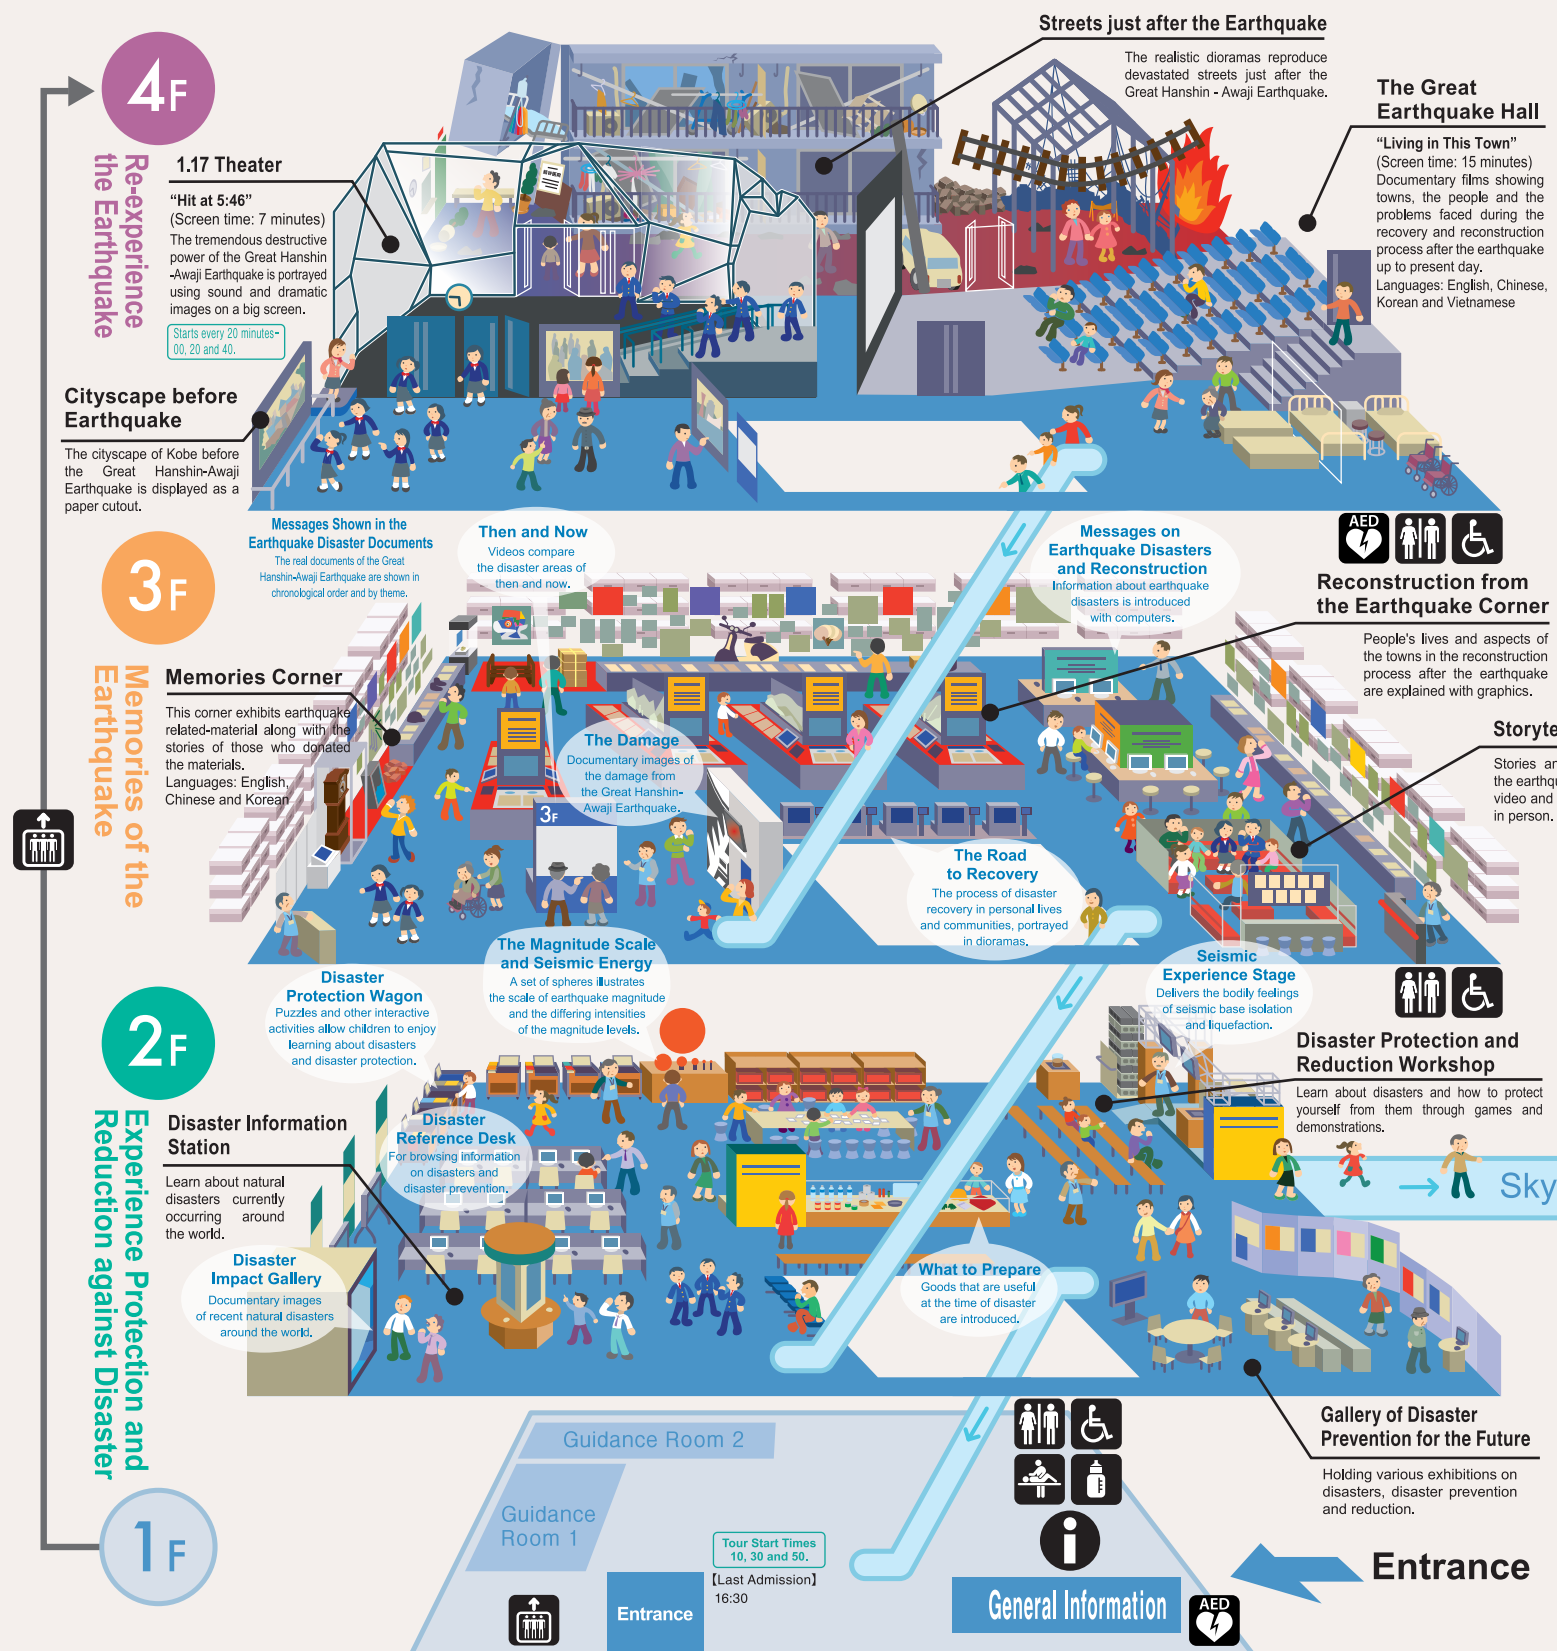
4F
Re-experience the Earthquake

Streets just after the Earthquake
The realistic dioramas reproduce devastated streets just after the Great Hanshin - Awaji Earthquake.

The Great Earthquake Hall
"Living in This Town"
(Screen time: 15 minutes)
Documentary films showing towns, the people and the problems faced during the recovery and reconstruction process after the earthquake up to present day.
Languages: English, Chinese, Korean and Vietnamese

1.17 Theater
"Hit at 5:46"
(Screen time: 7 minutes)
The tremendous destructive power of the Great Hanshin -Awaji Earthquake is portrayed using sound and dramatic images on a big screen.
Starts every 20 minutes- 00, 20 and 40.

Cityscape before Earthquake
The cityscape of Kobe before the Great Hanshin-Awaji Earthquake is displayed as a paper cutout.

3F
Memories of the Earthquake

Messages Shown in the Earthquake Disaster Documents
The real documents of the Great Hanshin-Awaji Earthquake are shown in chronological order and by theme.

Then and Now
Videos compare the disaster areas of then and now.

Messages on Earthquake Disasters and Reconstruction
Information about earthquake disasters is introduced with computers.

AED

Reconstruction from the Earthquake Corner
People's lives and aspects of the towns in the reconstruction process after the earthquake are explained with graphics.

Memories Corner
This corner exhibits earthquake related-material along with the stories of those who donated the materials.
Languages: English, Chinese and Korean

The Damage
Documentary images of the damage from the Great Hanshin-Awaji Earthquake.

3F

Storyte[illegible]
Stories ar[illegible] the earthqu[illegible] video and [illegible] in person.

The Road to Recovery
The process of disaster recovery in personal lives and communities, portrayed in dioramas.

2F
Experience Protection and Reduction against Disaster

Disaster Protection Wagon
Puzzles and other interactive activities allow children to enjoy learning about disasters and disaster protection.

The Magnitude Scale and Seismic Energy
A set of spheres illustrates the scale of earthquake magnitude and the differing intensities of the magnitude levels.

Seismic Experience Stage
Delivers the bodily feelings of seismic base isolation and liquefaction.

Disaster Protection and Reduction Workshop
Learn about disasters and how to protect yourself from them through games and demonstrations.

Disaster Information Station
Learn about natural disasters currently occurring around the world.

Disaster Reference Desk
For browsing information on disasters and disaster prevention.

Disaster Impact Gallery
Documentary images of recent natural disasters around the world.

What to Prepare
Goods that are useful at the time of disaster are introduced.

Sky

Gallery of Disaster Prevention for the Future
Holding various exhibitions on disasters, disaster prevention and reduction.

1F
Guidance Room 2
Guidance Room 1
Tour Start Times 10, 30 and 50.
【Last Admission】 16:30
Entrance
General Information
AED
Entrance